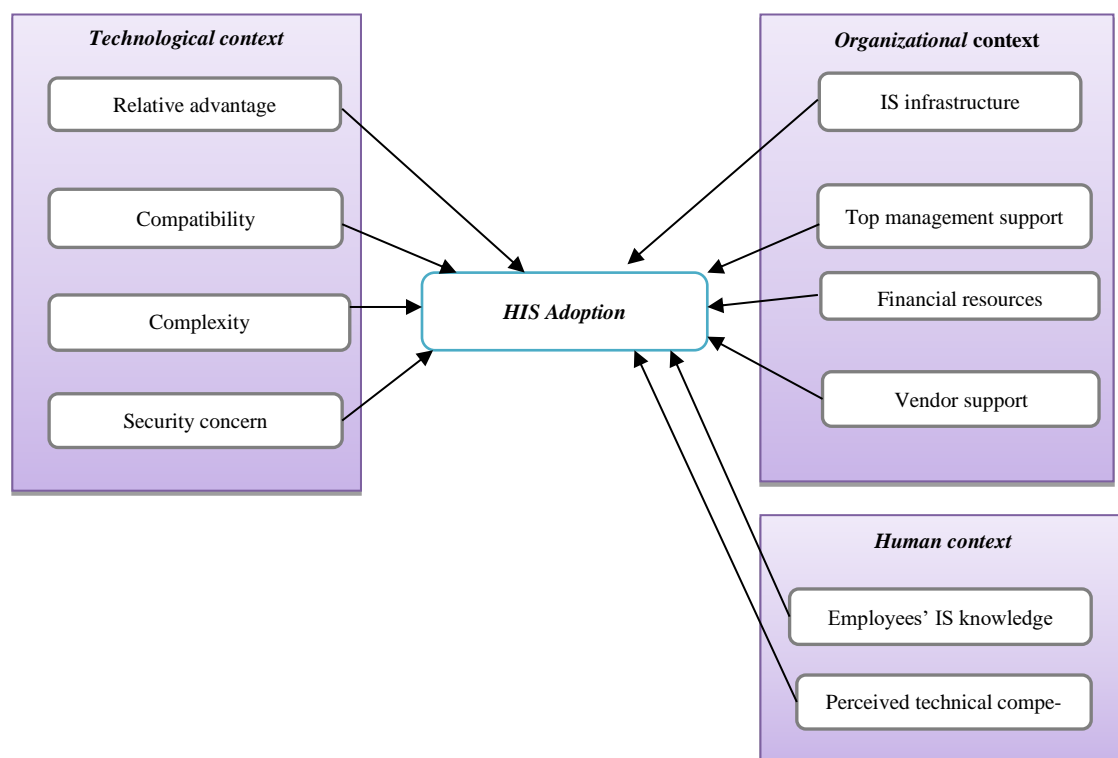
Technological context

Relative advantage

Compatibility

Complexity

Security concern

HIS Adoption

Organizational context

IS infrastructure

Top management support

Financial resources

Vendor support

Human context

Employees' IS knowledge

Perceived technical compe-